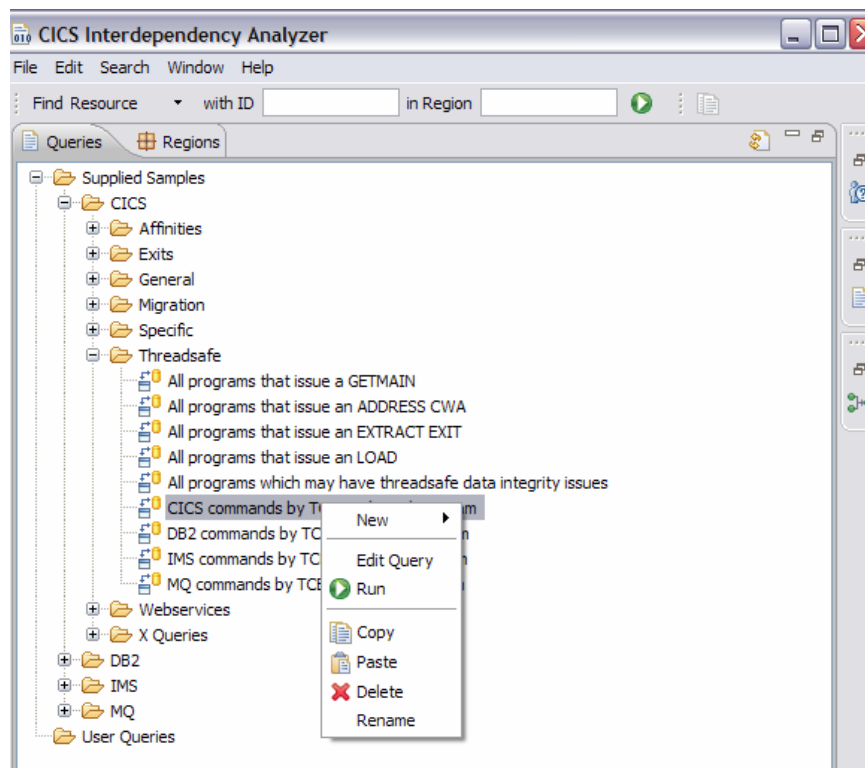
CICS Interdependency Analyzer

File Edit Search Window Help

Find Resource with ID in Region

Queries Regions

Supplied Samples
CICS
Affinities
Exits
General
Migration
Specific
Threadsafe
All programs that issue a GETMAIN
All programs that issue an ADDRESS CWA
All programs that issue an EXTRACT EXIT
All programs that issue an LOAD
All programs which may have threadsafe data integrity issues
CICS commands by T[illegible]m
DB2 commands by TC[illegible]n
IMS commands by TC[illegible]n
MQ commands by TC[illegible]n
Webservices
X Queries
DB2
IMS
MQ
User Queries

New
Edit Query
Run
Copy
Paste
Delete
Rename